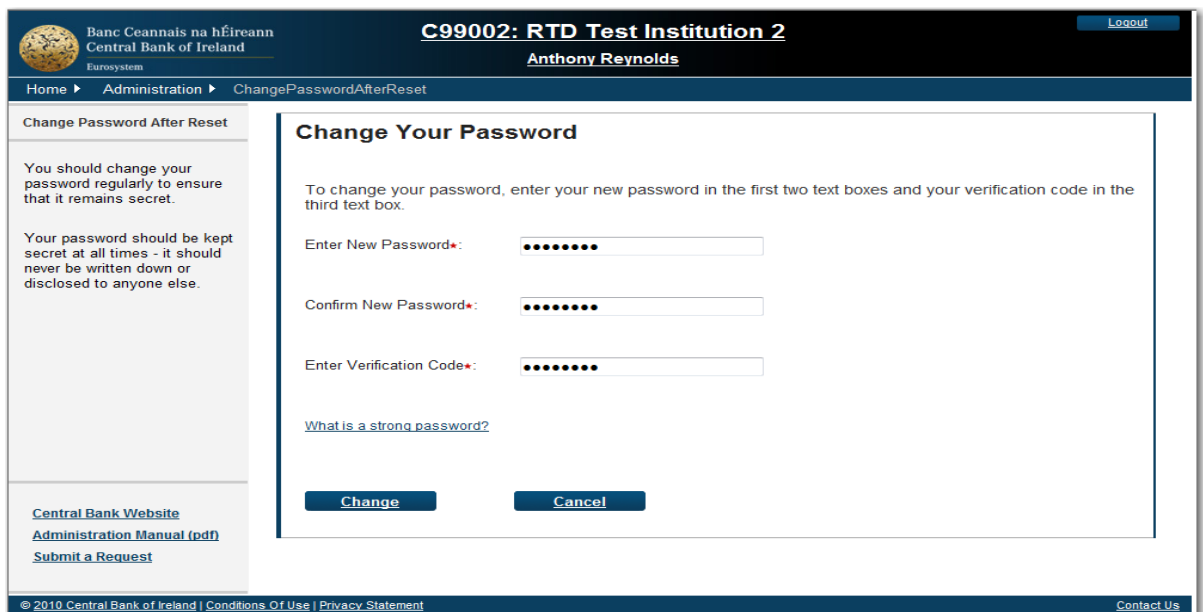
Banc Ceannais na hÉireann
Central Bank of Ireland
Eurosystem

C99002: RTD Test Institution 2
Anthony Reynolds

Logout

Home ▸ Administration ▸ ChangePasswordAfterReset

Change Password After Reset

You should change your password regularly to ensure that it remains secret.

Your password should be kept secret at all times - it should never be written down or disclosed to anyone else.

Central Bank Website
Administration Manual (pdf)
Submit a Request

Change Your Password

To change your password, enter your new password in the first two text boxes and your verification code in the third text box.

Enter New Password*: ••••••••

Confirm New Password*: ••••••••

Enter Verification Code*: ••••••••

What is a strong password?

Change Cancel

© 2010 Central Bank of Ireland | Conditions Of Use | Privacy Statement

Contact Us